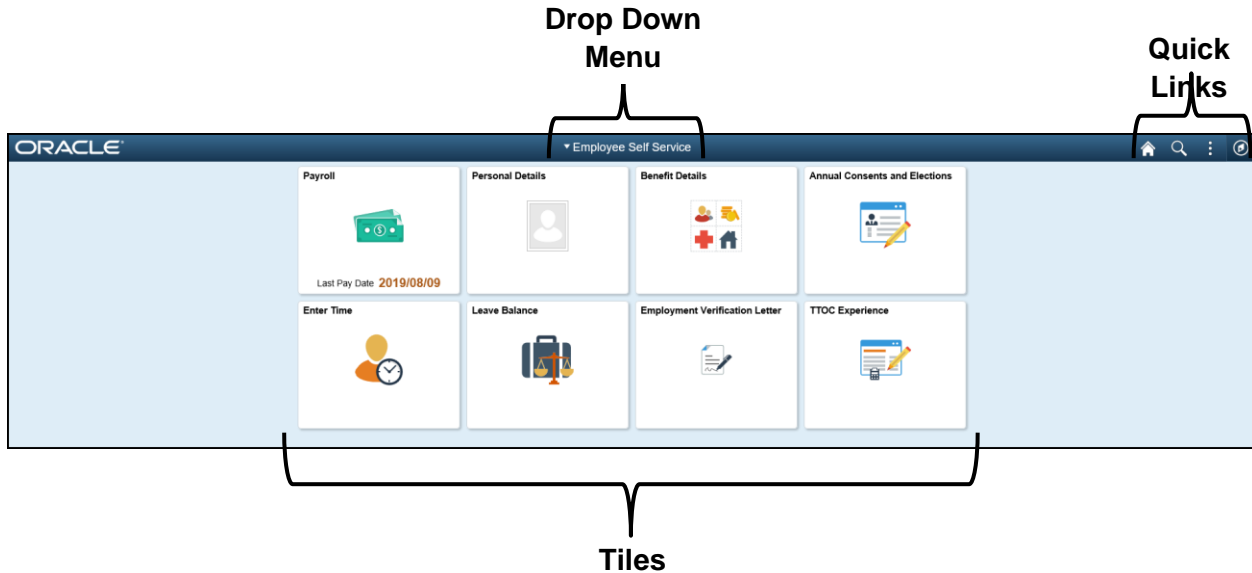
Drop Down Menu

Quick Links

ORACLE

▾ Employee Self Service

Payroll

Last Pay Date 2019/08/09

Personal Details

Benefit Details

Annual Consents and Elections

Enter Time

Leave Balance

Employment Verification Letter

TTOC Experience

Tiles